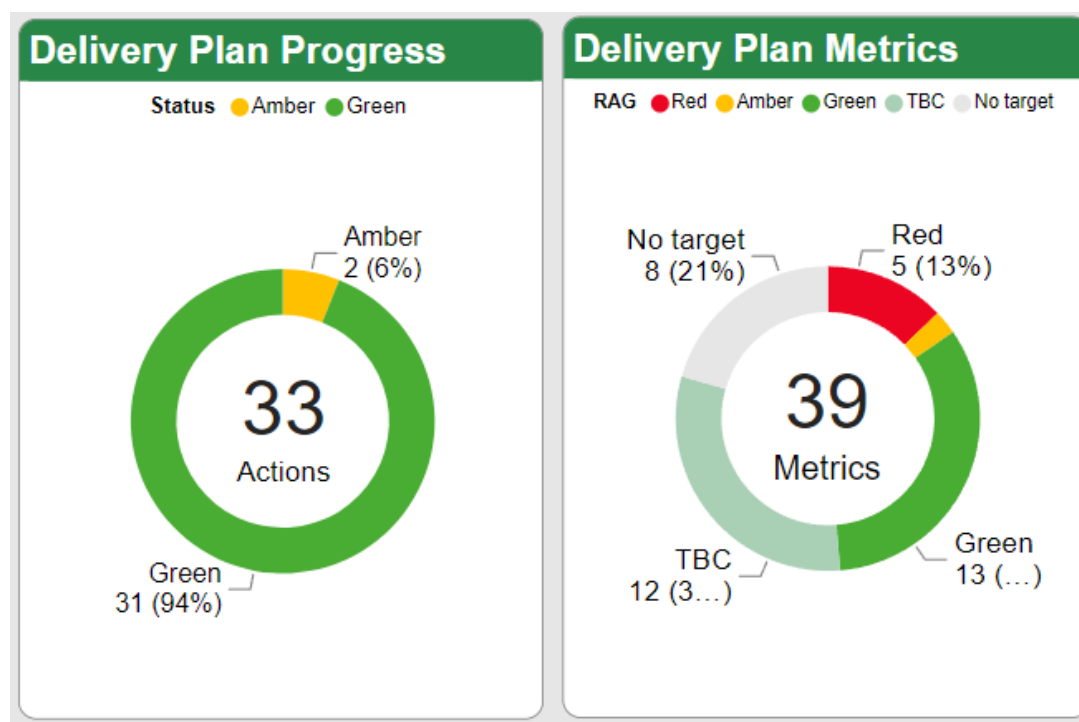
Delivery Plan Progress

Status Amber Green

Amber
2 (6%)

33
Actions

Green
31 (94%)

Delivery Plan Metrics

RAG Red Amber Green TBC No target

No target
8 (21%)

Red
5 (13%)

39
Metrics

Green
13 (…)

TBC
12 (3…)